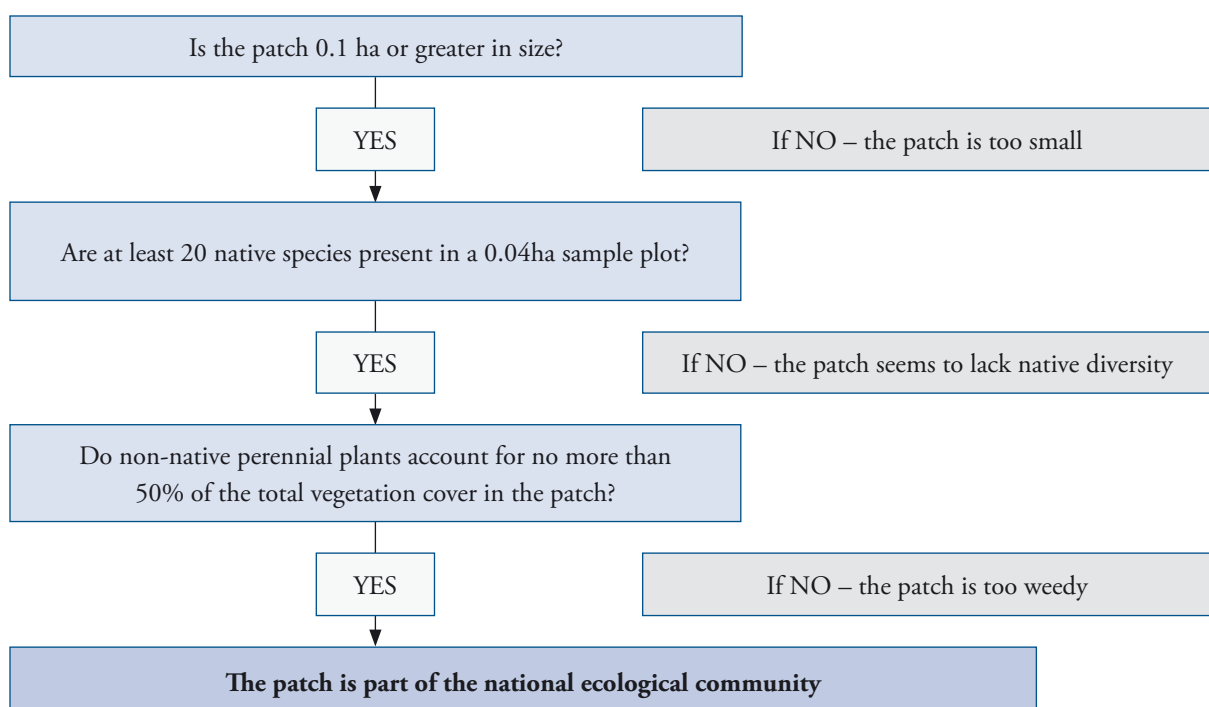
Is the patch 0.1 ha or greater in size?

YES

If NO – the patch is too small

Are at least 20 native species present in a 0.04ha sample plot?

YES

If NO – the patch seems to lack native diversity

Do non-native perennial plants account for no more than 50% of the total vegetation cover in the patch?

YES

If NO – the patch is too weedy

**The patch is part of the national ecological community**